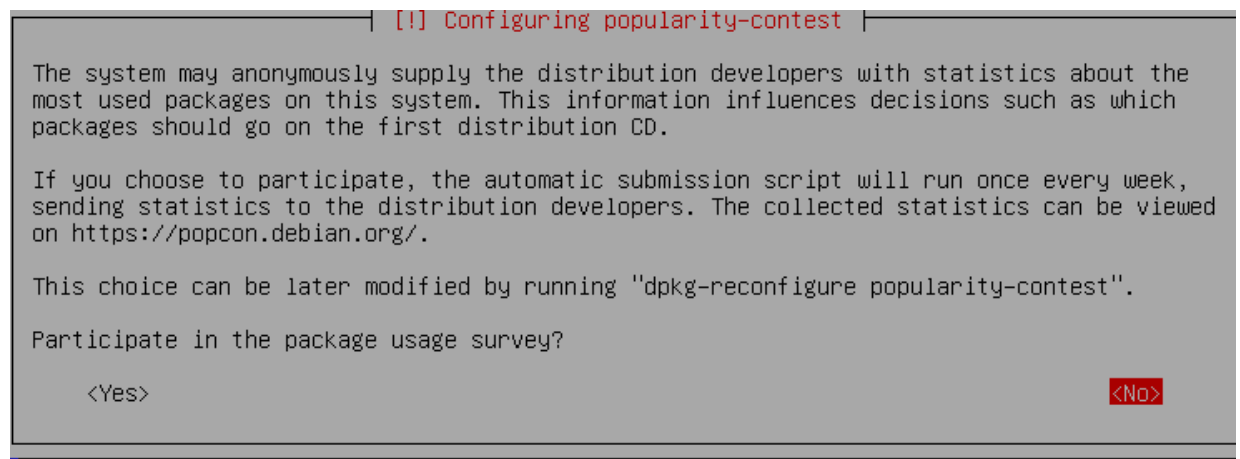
[!] Configuring popularity-contest

The system may anonymously supply the distribution developers with statistics about the most used packages on this system. This information influences decisions such as which packages should go on the first distribution CD.

If you choose to participate, the automatic submission script will run once every week, sending statistics to the distribution developers. The collected statistics can be viewed on https://popcon.debian.org/.

This choice can be later modified by running "dpkg-reconfigure popularity-contest".

Participate in the package usage survey?

<Yes>

<No>